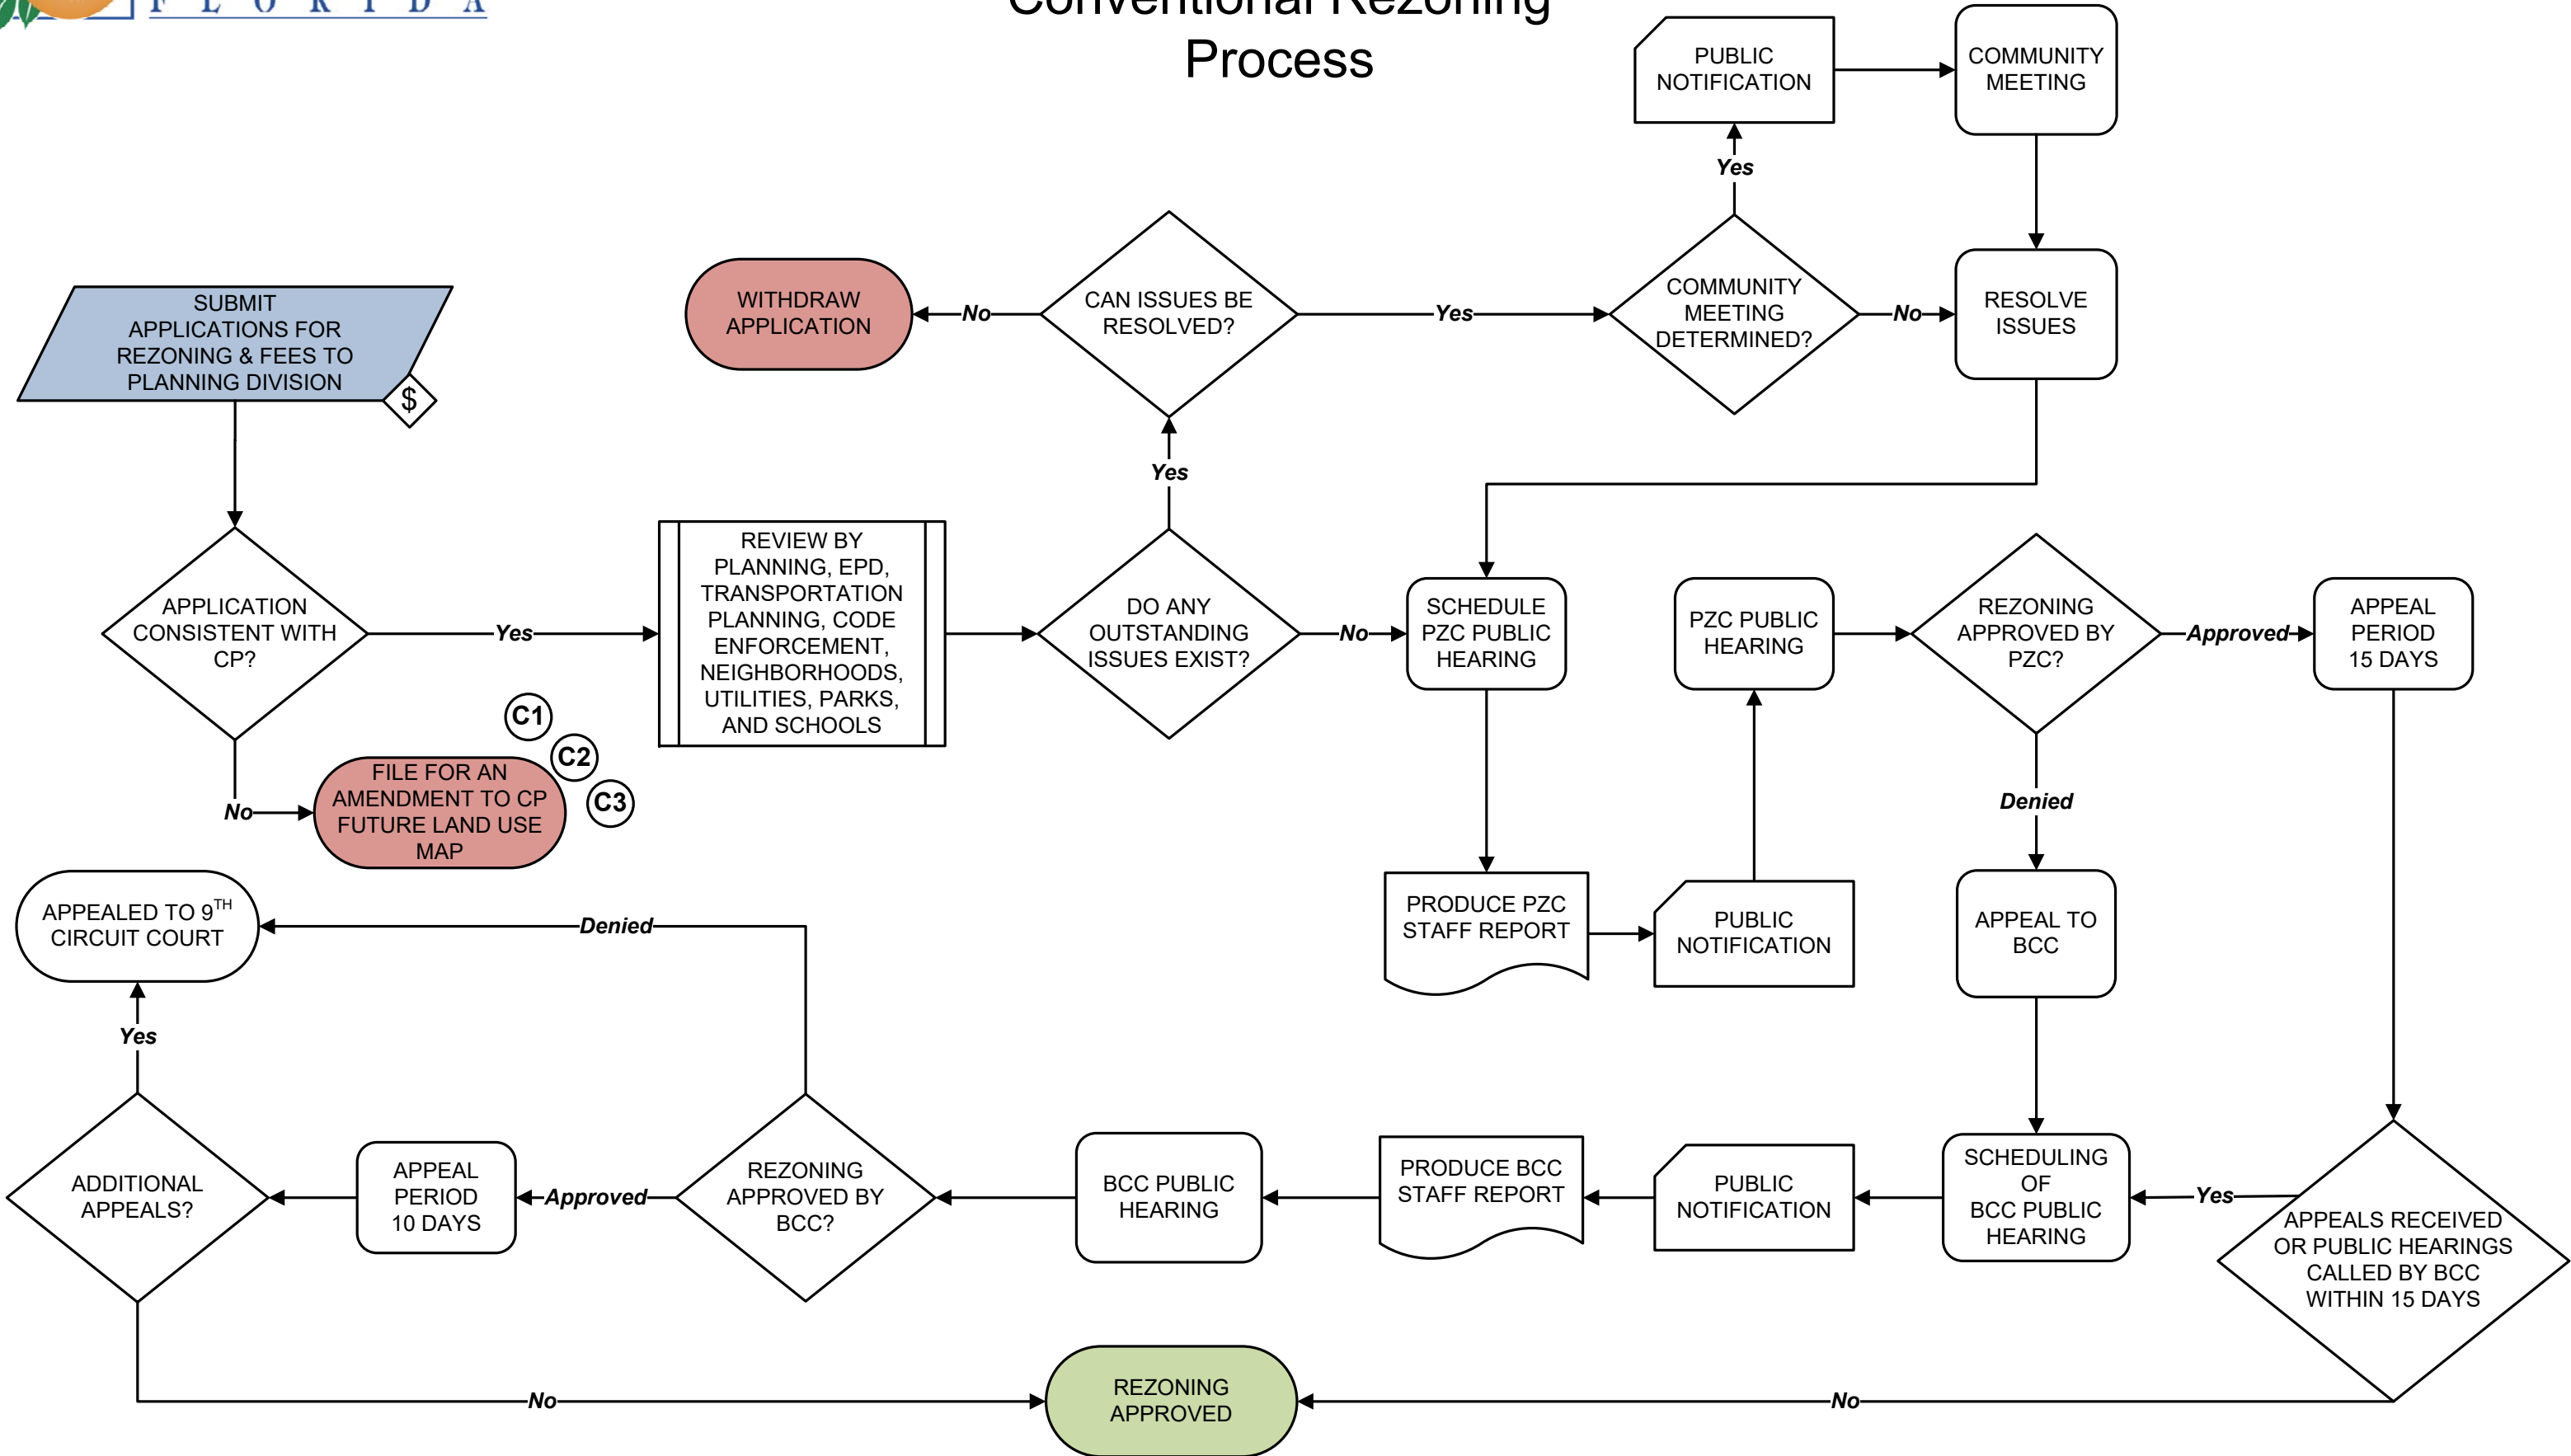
F L O R I D A

Conventional Rezoning Process

PUBLIC NOTIFICATION

COMMUNITY MEETING

Yes

SUBMIT APPLICATIONS FOR REZONING & FEES TO PLANNING DIVISION

$

WITHDRAW APPLICATION

No

CAN ISSUES BE RESOLVED?

Yes

COMMUNITY MEETING DETERMINED?

No

RESOLVE ISSUES

Yes

APPLICATION CONSISTENT WITH CP?

Yes

REVIEW BY PLANNING, EPD, TRANSPORTATION PLANNING, CODE ENFORCEMENT, NEIGHBORHOODS, UTILITIES, PARKS, AND SCHOOLS

DO ANY OUTSTANDING ISSUES EXIST?

No

SCHEDULE PZC PUBLIC HEARING

PZC PUBLIC HEARING

REZONING APPROVED BY PZC?

Approved

APPEAL PERIOD 15 DAYS

C1

C2

C3

No

FILE FOR AN AMENDMENT TO CP FUTURE LAND USE MAP

Denied

APPEALED TO 9$^{TH}$ CIRCUIT COURT

Denied

PRODUCE PZC STAFF REPORT

PUBLIC NOTIFICATION

APPEAL TO BCC

Yes

ADDITIONAL APPEALS?

APPEAL PERIOD 10 DAYS

Approved

REZONING APPROVED BY BCC?

BCC PUBLIC HEARING

PRODUCE BCC STAFF REPORT

PUBLIC NOTIFICATION

SCHEDULING OF BCC PUBLIC HEARING

Yes

APPEALS RECEIVED OR PUBLIC HEARINGS CALLED BY BCC WITHIN 15 DAYS

No

REZONING APPROVED

No